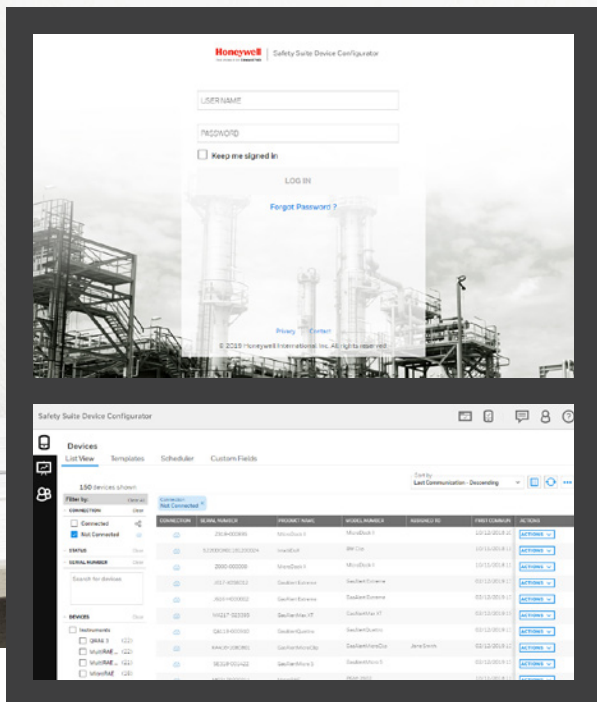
Honeywell | Safety Suite Device Configurator

USERNAME

PASSWORD

Keep me signed in

LOG IN

Forgot Password ?

Privacy Contact

© 2019 Honeywell International Inc. All rights reserved

Safety Suite Device Configurator

Devices

List View Templates Scheduler Custom Fields

150 devices shown

Sort by
Last Communication - Descending

Filter by: Clear all

Connection: Not Connected ×

CONNECTION Clear

Connected

Not Connected

STATUS Clear

SERIAL NUMBER Clear

Search for devices

DEVICES Clear

Instruments

QRAE 3 (22)

MultiRAE... (22)

MultiRAE... (22)

MiniRAE... (23)

| CONNECTION | SERIAL NUMBER | PRODUCT NAME | MODEL NUMBER | ASSIGNED TO | FIRST COMMUN | ACTIONS |
|---|---|---|---|---|---|---|
| | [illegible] | MicroDock II | MicroDock II | | 10/10/2019 | ACTIONS |
| | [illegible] | IntelliDoX | BW Clip | | 10/10/2019 | ACTIONS |
| | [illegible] | MicroDock II | MicroDock II | | 10/10/2019 | ACTIONS |
| | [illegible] | GasAlert Extreme | GasAlert Extreme | | 02/12/2019 | ACTIONS |
| | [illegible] | GasAlert Extreme | GasAlert Extreme | | 02/12/2019 | ACTIONS |
| | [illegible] | GasAlertMax XT | GasAlertMax XT | | 02/12/2019 | ACTIONS |
| | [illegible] | GasAlert Quattro | GasAlert Quattro | | 02/12/2019 | ACTIONS |
| | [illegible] | GasAlertMicroClip | GasAlertMicroClip | Jane Smith | 02/12/2019 | ACTIONS |
| | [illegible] | GasAlertMicro 5 | GasAlertMicro 5 | | 02/12/2019 | ACTIONS |